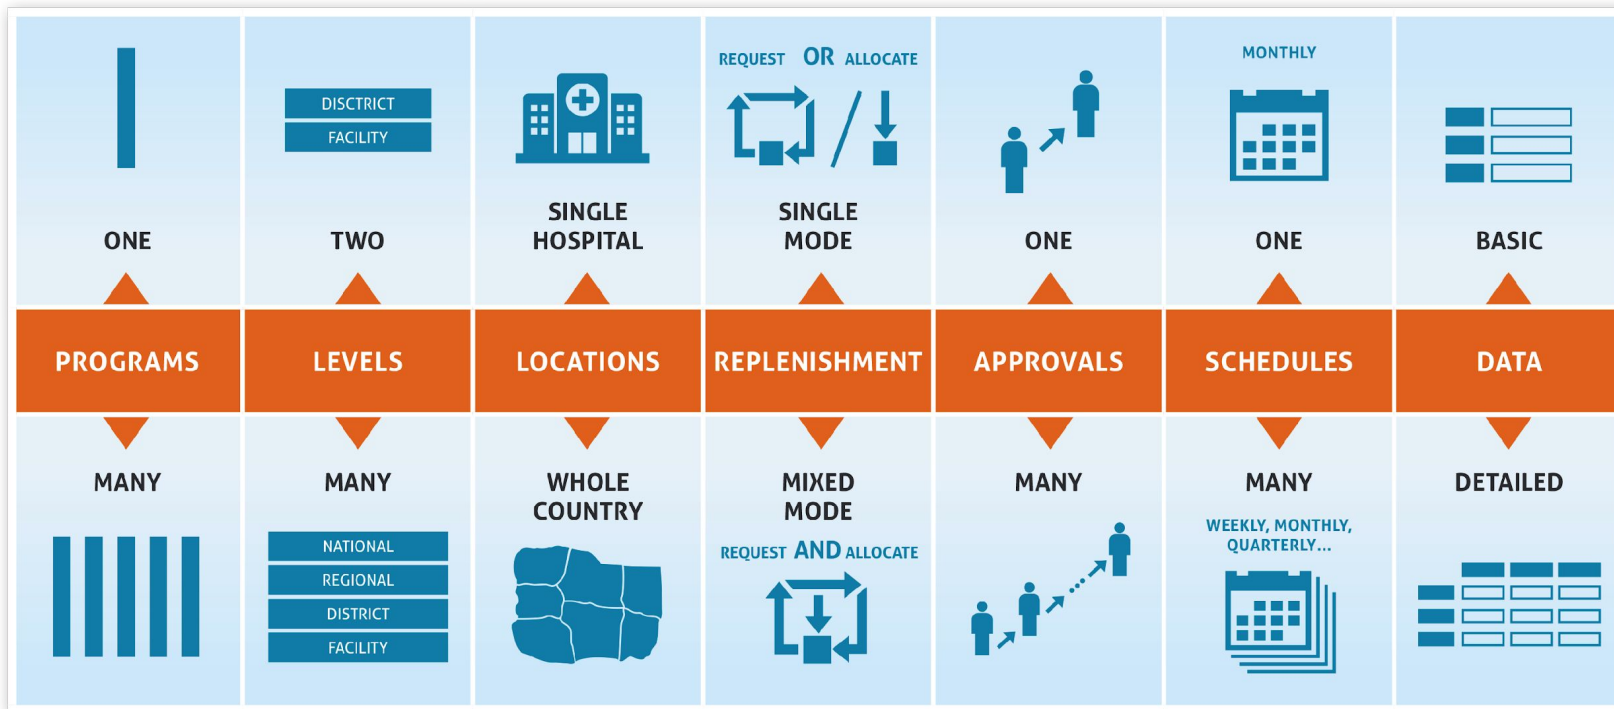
ONE
PROGRAMS
MANY

DISCTRICT
FACILITY
TWO
LEVELS
MANY
NATIONAL
REGIONAL
DISTRICT
FACILITY

SINGLE HOSPITAL
LOCATIONS
WHOLE COUNTRY

REQUEST OR ALLOCATE
SINGLE MODE
REPLENISHMENT
MIXED MODE
REQUEST AND ALLOCATE

ONE
APPROVALS
MANY

MONTHLY
ONE
SCHEDULES
MANY
WEEKLY, MONTHLY, QUARTERLY...

BASIC
DATA
DETAILED